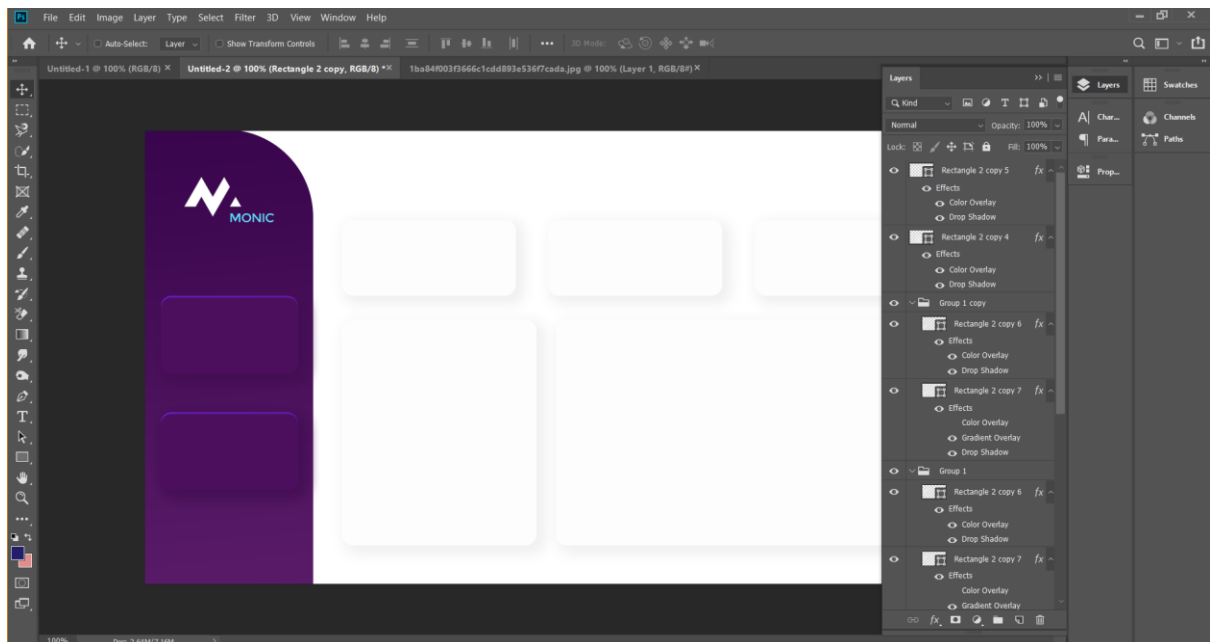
Ps File Edit Image Layer Type Select Filter 3D View Window Help

Auto-Select: Layer Show Transform Controls ••• 3D Mode:

Untitled-1 @ 100% (RGB/8) × Untitled-2 @ 100% (Rectangle 2 copy, RGB/8) * × 1ba84f003f3666c1cdd893e536f7cada.jpg @ 100% (Layer 1, RGB/8#) ×

MONIC

Layers
Kind
Normal Opacity: 100%
Lock: Fill: 100%
Rectangle 2 copy 5 fx
Effects
Color Overlay
Drop Shadow
Rectangle 2 copy 4 fx
Effects
Color Overlay
Drop Shadow
Group 1 copy
Rectangle 2 copy 6 fx
Effects
Color Overlay
Drop Shadow
Rectangle 2 copy 7 fx
Effects
Color Overlay
Gradient Overlay
Drop Shadow
Group 1
Rectangle 2 copy 6 fx
Effects
Color Overlay
Drop Shadow
Rectangle 2 copy 7 fx
Effects
Color Overlay
Gradient Overlay

Layers
Char...
Para...
Prop...
Swatches
Channels
Paths

100% Doc: 2.64M/27.1M